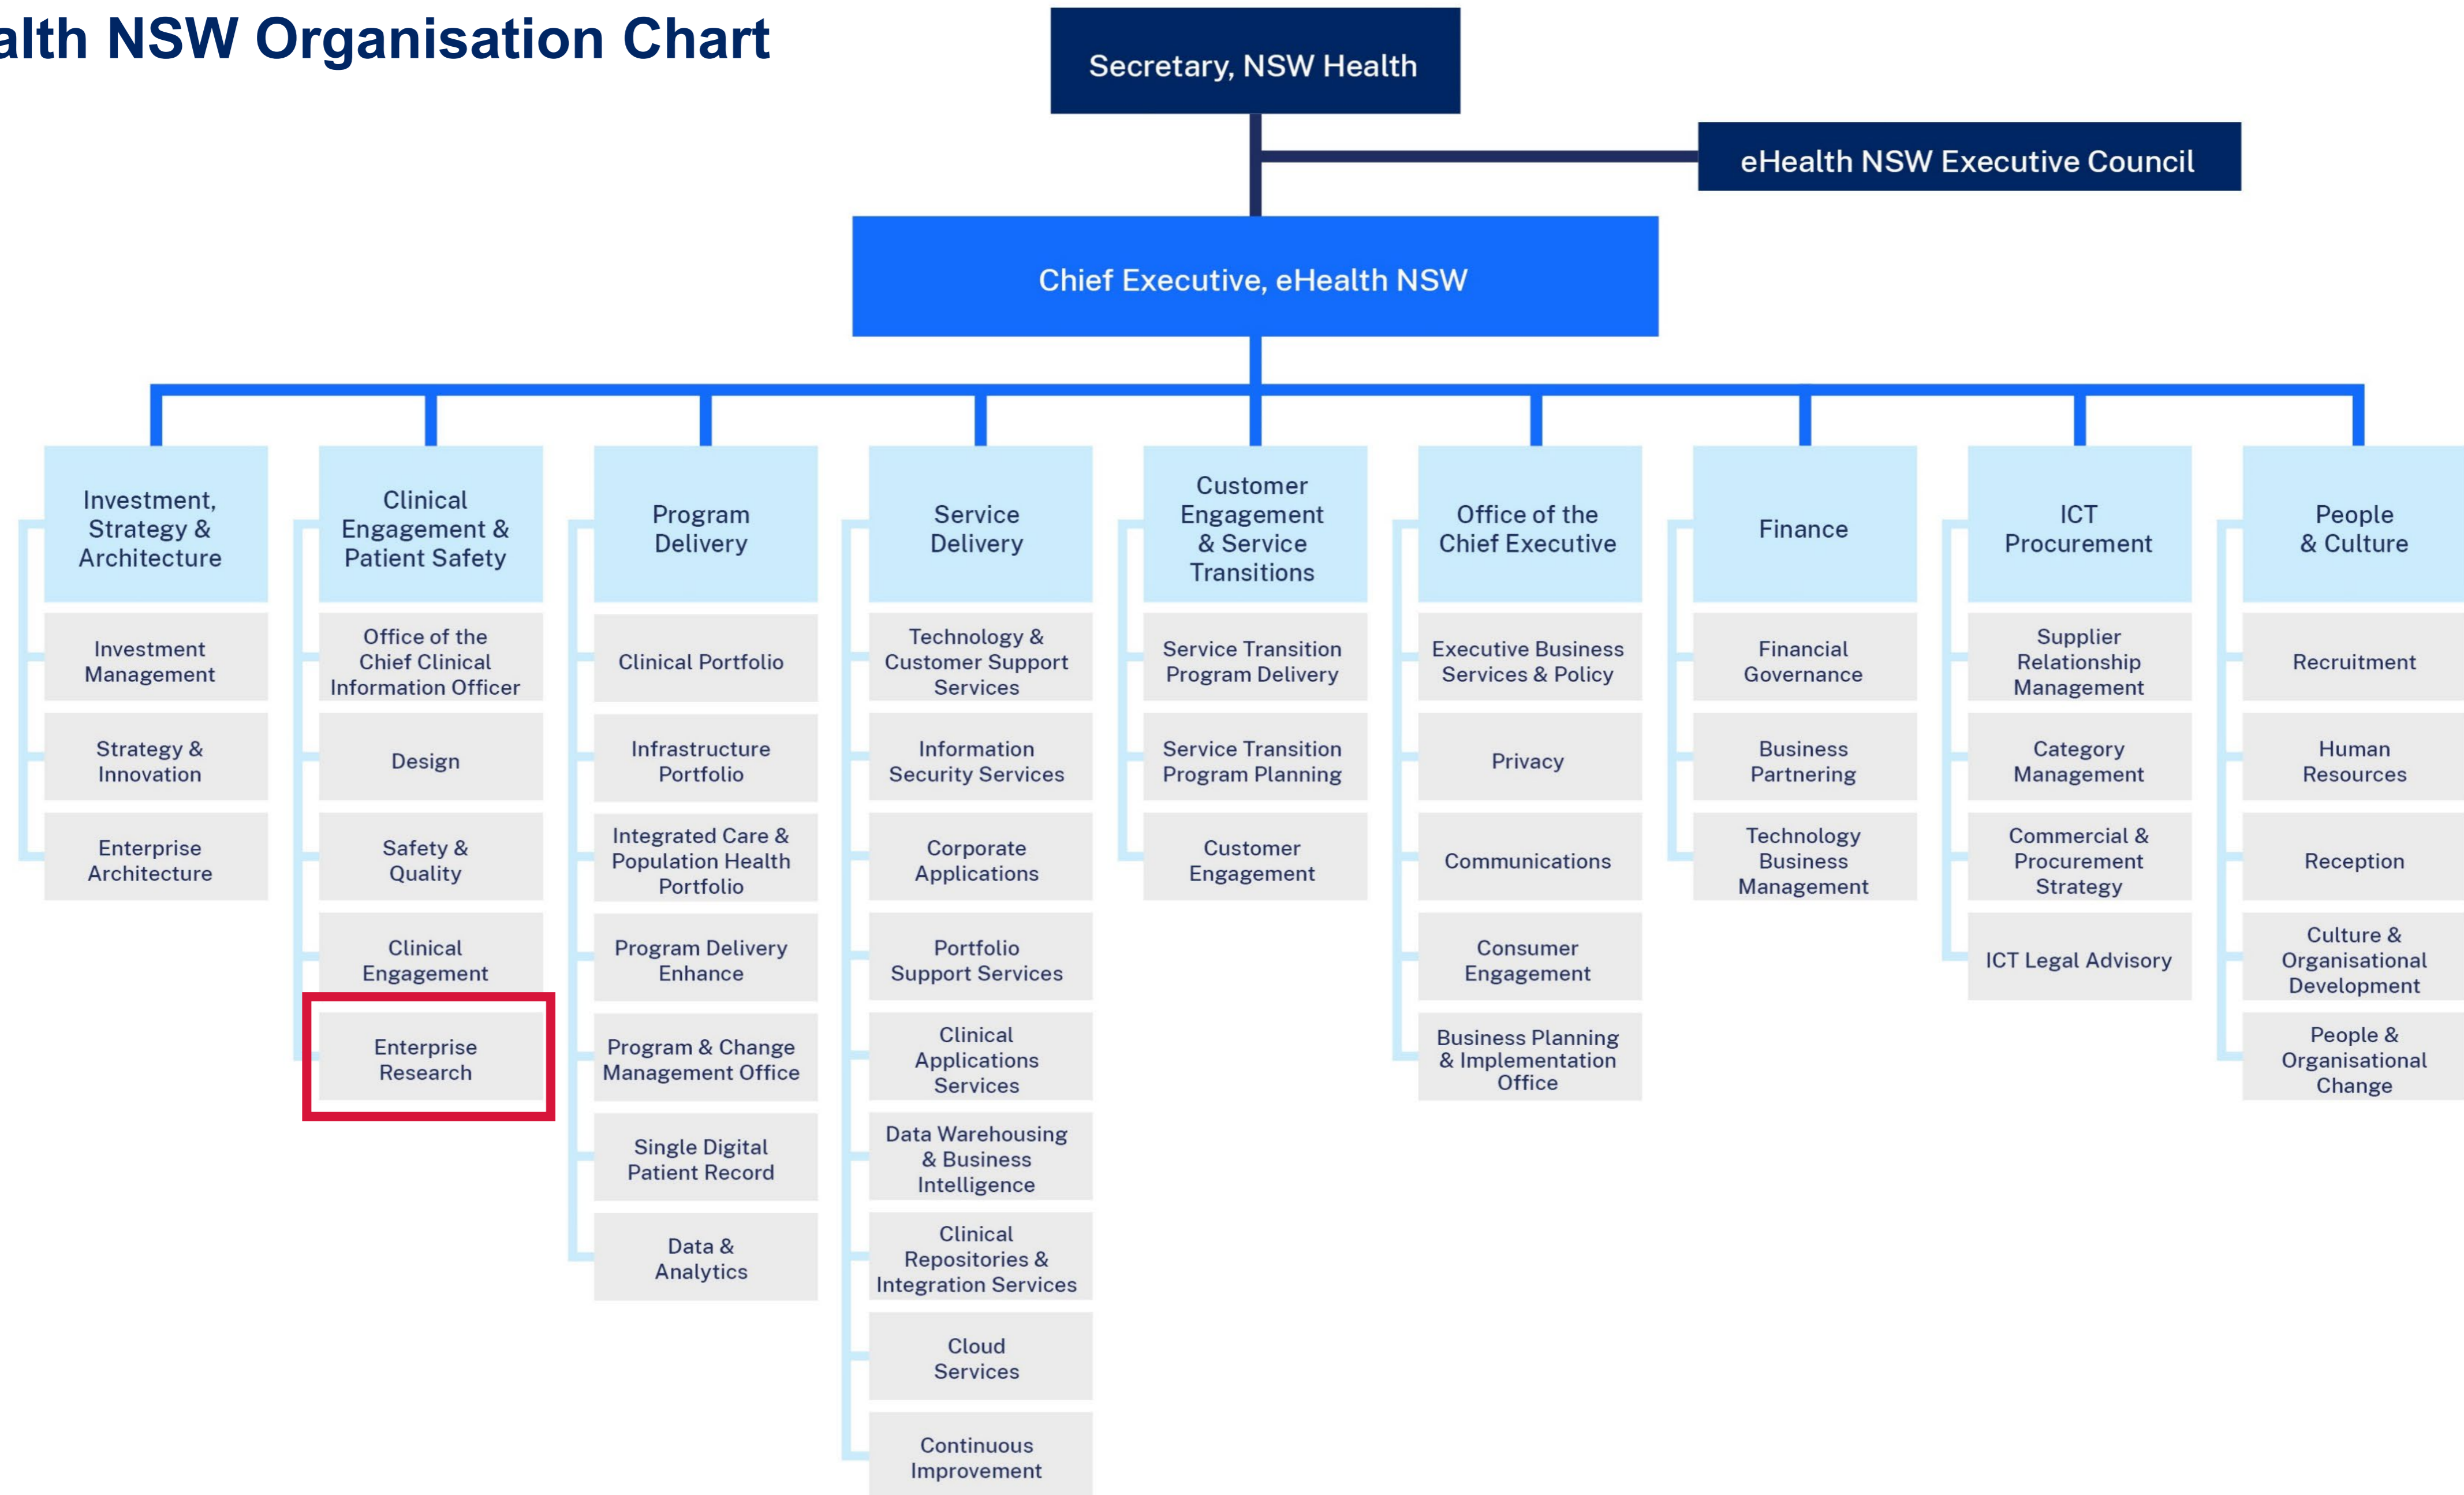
alth NSW Organisation Chart

Secretary, NSW Health

eHealth NSW Executive Council

Chief Executive, eHealth NSW

Investment, Strategy & Architecture

Investment Management

Strategy & Innovation

Enterprise Architecture

Clinical Engagement & Patient Safety

Office of the Chief Clinical Information Officer

Design

Safety & Quality

Clinical Engagement

Enterprise Research

Program Delivery

Clinical Portfolio

Infrastructure Portfolio

Integrated Care & Population Health Portfolio

Program Delivery Enhance

Program & Change Management Office

Single Digital Patient Record

Data & Analytics

Service Delivery

Technology & Customer Support Services

Information Security Services

Corporate Applications

Portfolio Support Services

Clinical Applications Services

Data Warehousing & Business Intelligence

Clinical Repositories & Integration Services

Cloud Services

Continuous Improvement

Customer Engagement & Service Transitions

Service Transition Program Delivery

Service Transition Program Planning

Customer Engagement

Office of the Chief Executive

Executive Business Services & Policy

Privacy

Communications

Consumer Engagement

Business Planning & Implementation Office

Finance

Financial Governance

Business Partnering

Technology Business Management

ICT Procurement

Supplier Relationship Management

Category Management

Commercial & Procurement Strategy

ICT Legal Advisory

People & Culture

Recruitment

Human Resources

Reception

Culture & Organisational Development

People & Organisational Change